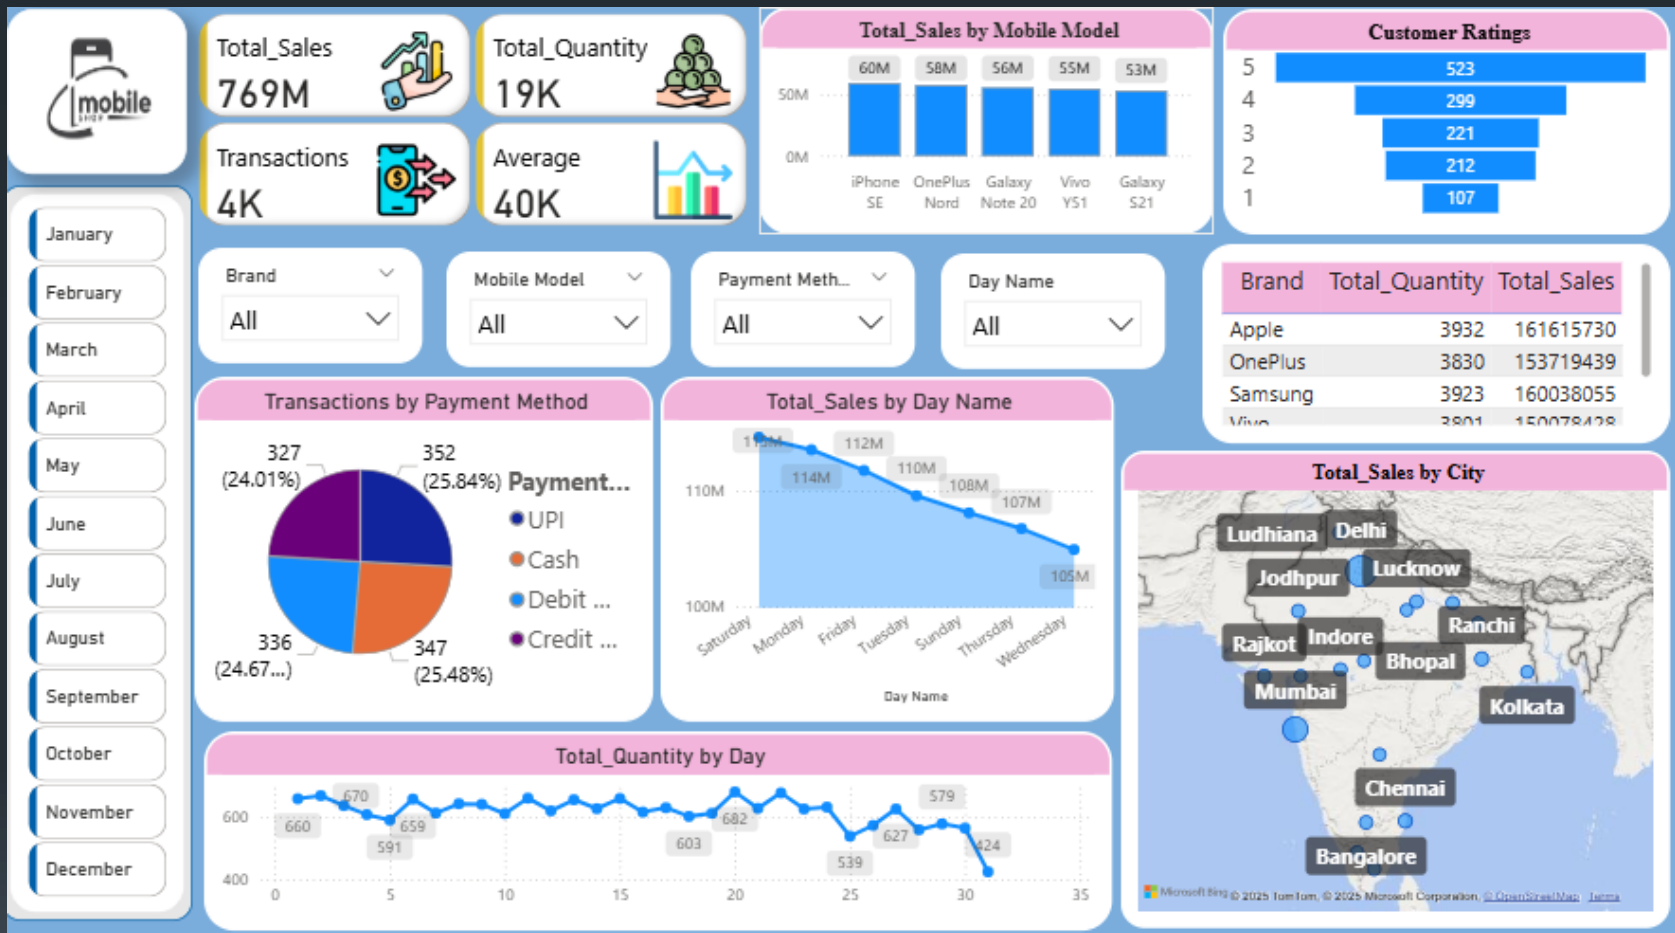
mobile

Total_Sales
769M

Total_Quantity
19K

Transactions
4K

Average
40K

Total_Sales by Mobile Model

50M
0M
60M 58M 56M 55M 53M
iPhone SE
OnePlus Nord
Galaxy Note 20
Vivo Y51
Galaxy S21

Customer Ratings

| | |
|---|---|
| 5 | 523 |
| 4 | 299 |
| 3 | 221 |
| 2 | 212 |
| 1 | 107 |

January
February
March
April
May
June
July
August
September
October
November
December

Brand
All

Mobile Model
All

Payment Meth...
All

Day Name
All

| Brand | Total_Quantity | Total_Sales |
|---|---|---|
| Apple | 3932 | 161615730 |
| OnePlus | 3830 | 153719439 |
| Samsung | 3923 | 160038055 |
| Vivo | 3801 | 150078428 |

Transactions by Payment Method

327 (24.01%)
352 (25.84%)
336 (24.67...)
347 (25.48%)
Payment...
UPI
Cash
Debit ...
Credit ...

Total_Sales by Day Name

110M
100M
115M 112M 114M 110M 108M 107M 105M
Saturday Monday Friday Tuesday Sunday Thursday Wednesday
Day Name

Total_Sales by City

Ludhiana
Delhi
Jodhpur
Lucknow
Ranchi
Rajkot
Indore
Bhopal
Mumbai
Kolkata
Chennai
Bangalore
Microsoft Bing © 2025 TomTom, © 2025 Microsoft Corporation, © OpenStreetMap Terms

Total_Quantity by Day

600
400
660 670 659 591 603 682 539 627 579 424
0 5 10 15 20 25 30 35